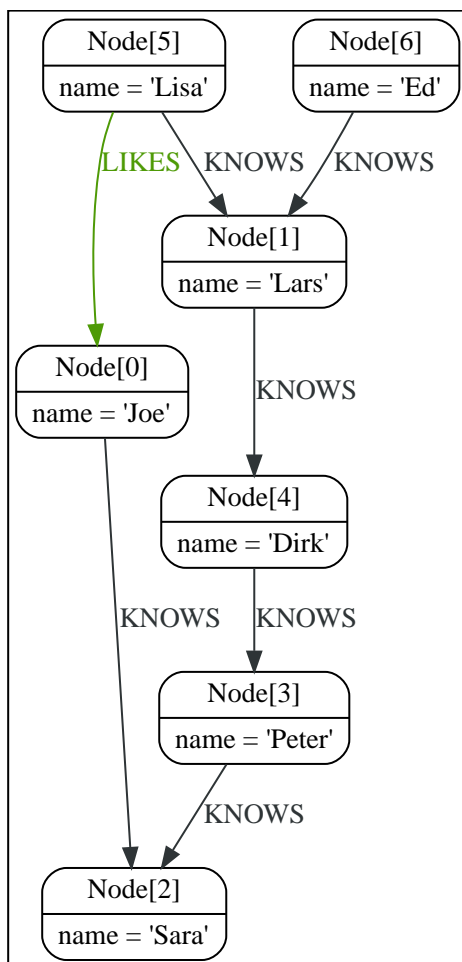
Node[5]
name = 'Lisa'

Node[6]
name = 'Ed'

LIKES

KNOWS

KNOWS

Node[1]
name = 'Lars'

Node[0]
name = 'Joe'

KNOWS

Node[4]
name = 'Dirk'

KNOWS

KNOWS

Node[3]
name = 'Peter'

KNOWS

Node[2]
name = 'Sara'